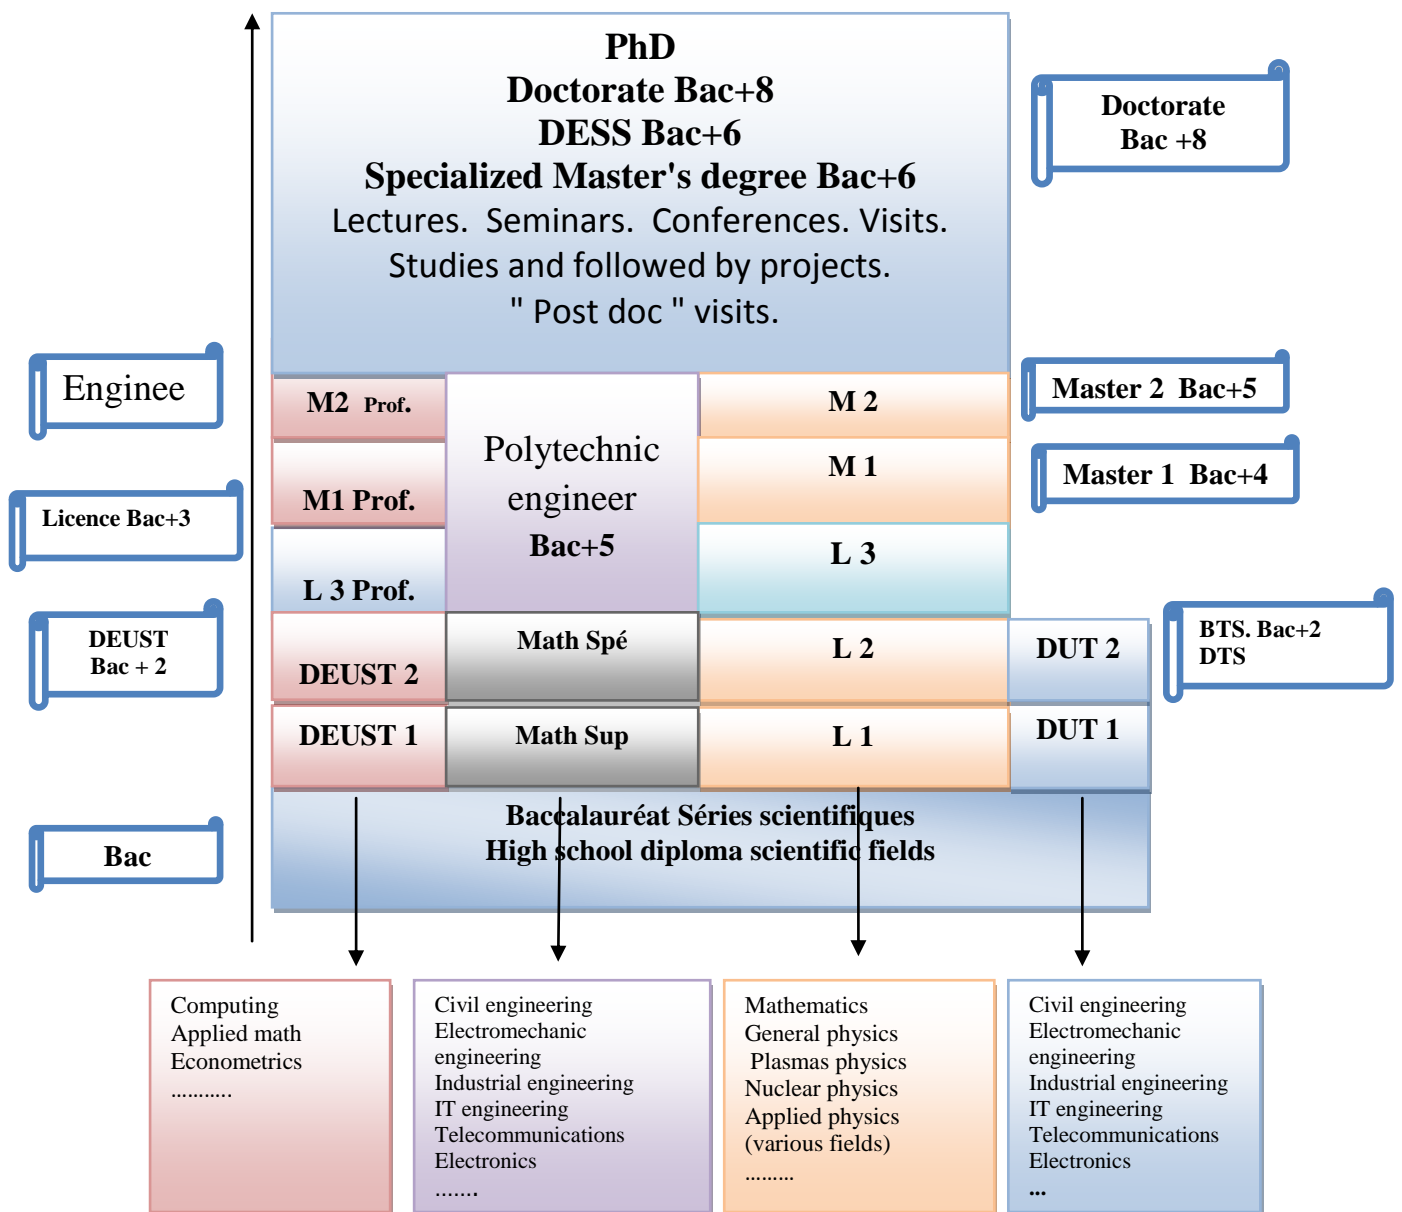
PhD
Doctorate Bac+8
DESS Bac+6
Specialized Master's degree Bac+6
Lectures. Seminars. Conferences. Visits.
Studies and followed by projects.
" Post doc " visits.

Doctorate
Bac +8

Enginee

M2 Prof.

Polytechnic engineer
Bac+5

M 2

Master 2 Bac+5

M1 Prof.

M 1

Master 1 Bac+4

Licence Bac+3

L 3 Prof.

L 3

DEUST
Bac + 2

DEUST 2

Math Spé

L 2

DUT 2

BTS. Bac+2
DTS

DEUST 1

Math Sup

L 1

DUT 1

Bac

Baccalauréat Séries scientifiques
High school diploma scientific fields

Computing
Applied math
Econometrics
..........

Civil engineering
Electromechanic engineering
Industrial engineering
IT engineering
Telecommunications
Electronics
.......

Mathematics
General physics
Plasmas physics
Nuclear physics
Applied physics
(various fields)
........

Civil engineering
Electromechanic engineering
Industrial engineering
IT engineering
Telecommunications
Electronics
...